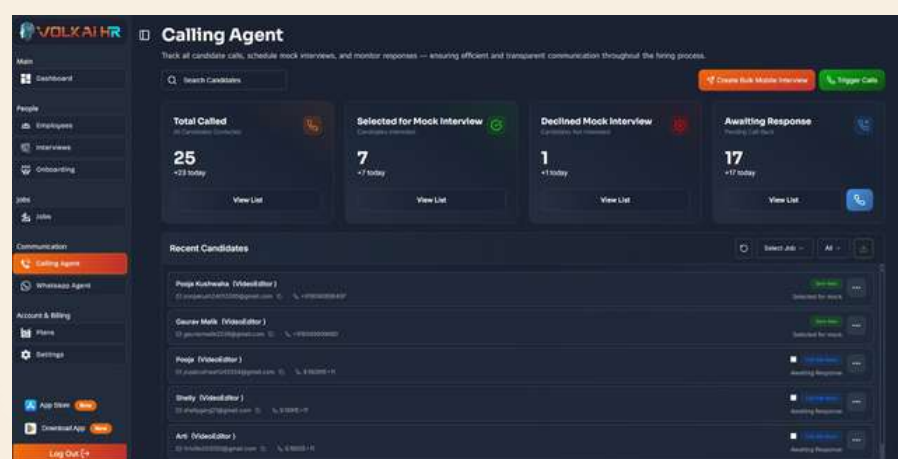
VOLKAI HR

Main
Dashboard

People
Employees
Interviews
Onboarding

Jobs
Jobs

Communication
Calling Agent
Whatsapp Agent

Account & Billing
Plans
Settings

App Store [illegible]
Download App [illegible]
Log Out

Calling Agent

Track all candidate calls, schedule mock interviews, and monitor responses — ensuring efficient and transparent communication throughout the hiring process.

Search Candidates

Create Bulk Mobile Interview
Trigger Calls

Total Called
All Candidates Contacted
25
+23 today
View List

Selected for Mock Interview
Candidates Interested
7
+7 today
View List

Declined Mock Interview
Candidates Not Interested
1
+1 today
View List

Awaiting Response
Pending Call Back
17
+17 today
View List

Recent Candidates

Select Job
All

Pooja Kushwaha (VideoEditor)
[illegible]
Selected for Mock

Gaurav Malik (VideoEditor)
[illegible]
Selected for Mock

Pooja (VideoEditor)
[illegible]
Awaiting Response

Shelly (VideoEditor)
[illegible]
Awaiting Response

Arti (VideoEditor)
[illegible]
Awaiting Response